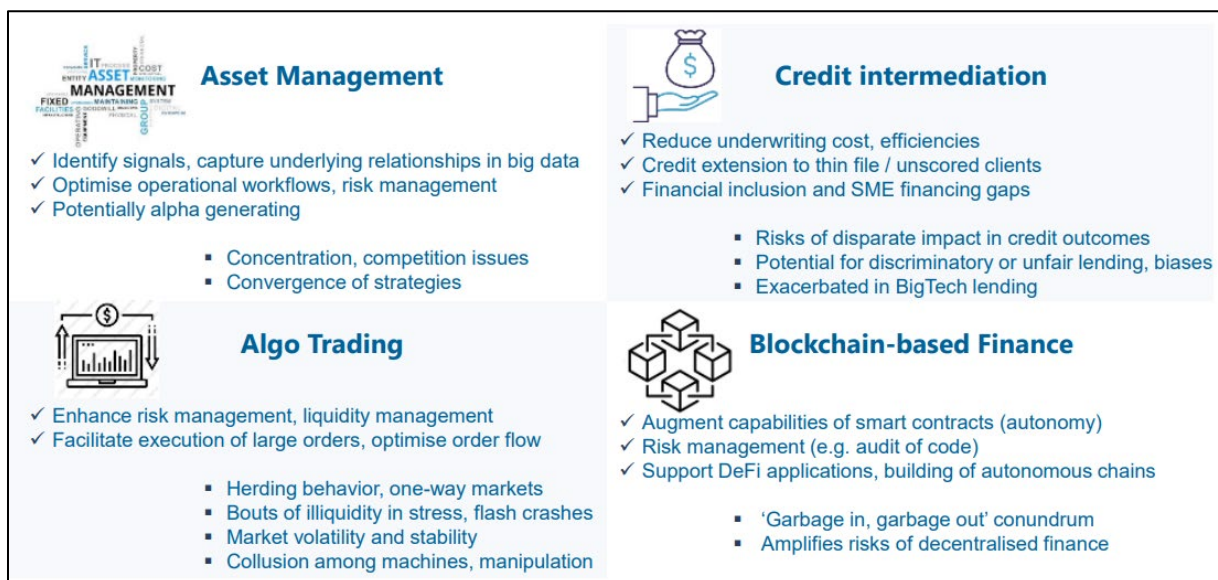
IT COST ENTITY ASSET MANAGEMENT FIXED MAINTAINING FACILITIES GOODWILL GROUP

Asset Management

✓ Identify signals, capture underlying relationships in big data
✓ Optimise operational workflows, risk management
✓ Potentially alpha generating

▪ Concentration, competition issues
▪ Convergence of strategies

Credit intermediation

✓ Reduce underwriting cost, efficiencies
✓ Credit extension to thin file / unscored clients
✓ Financial inclusion and SME financing gaps

▪ Risks of disparate impact in credit outcomes
▪ Potential for discriminatory or unfair lending, biases
▪ Exacerbated in BigTech lending

Algo Trading

✓ Enhance risk management, liquidity management
✓ Facilitate execution of large orders, optimise order flow

▪ Herding behavior, one-way markets
▪ Bouts of illiquidity in stress, flash crashes
▪ Market volatility and stability
▪ Collusion among machines, manipulation

Blockchain-based Finance

✓ Augment capabilities of smart contracts (autonomy)
✓ Risk management (e.g. audit of code)
✓ Support DeFi applications, building of autonomous chains

▪ 'Garbage in, garbage out' conundrum
▪ Amplifies risks of decentralised finance